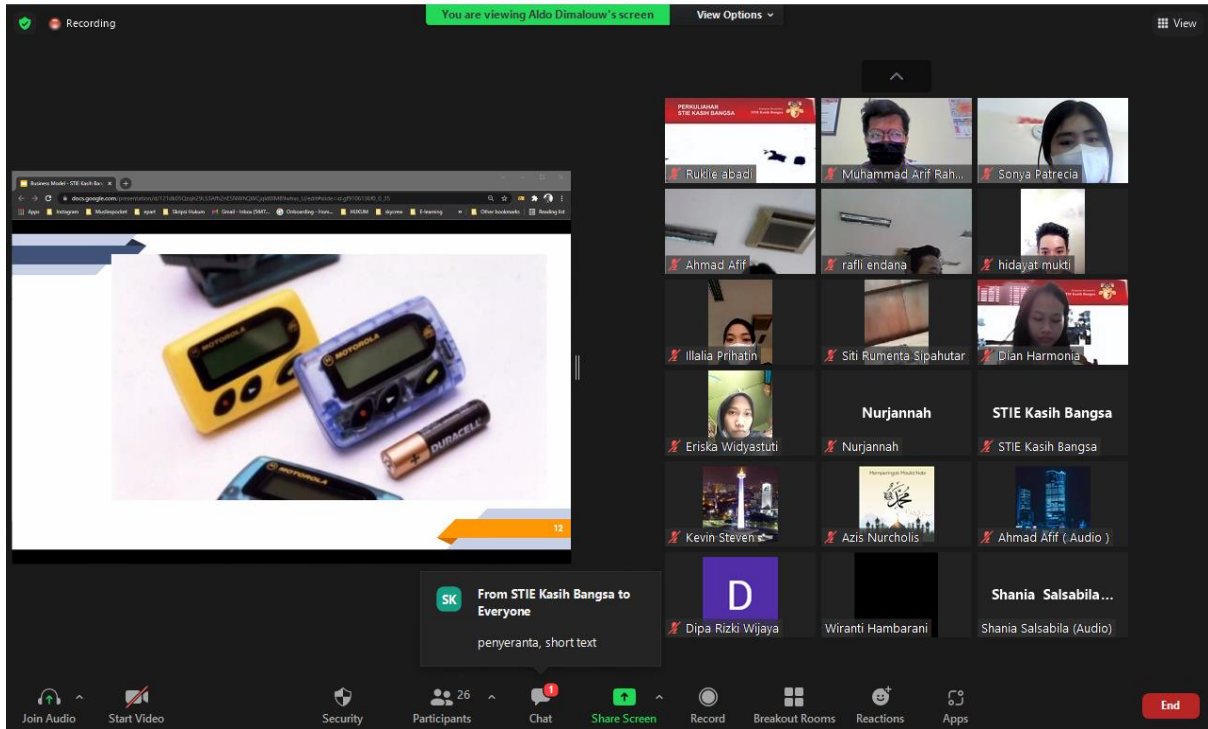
Recording

You are viewing Aldo Dimalouw's screen

View Options

View

Business Model - STIE Kasih Ba...

docs.google.com/presentation/d/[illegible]

Apps Instagram Muslimpocket epan Skripsi Hukum Gmail - Inbox Onboarding - from... HUKUM skycrew E-learning Other bookmarks Reading list

MOTOROLA

MOTOROLA

DURACELL

12

PERKULIAHAN STIE KASIH BANGSA

Rukile abadi

Muhammad Arif Rah...

Sonya Patrecia

Ahmad Afif

rafli endana

hidayat mukti

Illalia Prihatin

Siti Rumenta Sipahutar

Dian Harmonia

Eriska Widyastuti

Nurjannah

Nurjannah

STIE Kasih Bangsa

STIE Kasih Bangsa

Kevin Steven

Azis Nurcholis

Ahmad Afif ( Audio )

D

Dipa Rizki Wijaya

Wiranti Hambarani

Shania Salsabila...

Shania Salsabila (Audio)

SK

From STIE Kasih Bangsa to Everyone

penyeranta, short text

Join Audio

Start Video

Security

26

Participants

1

Chat

Share Screen

Record

Breakout Rooms

Reactions

Apps

End